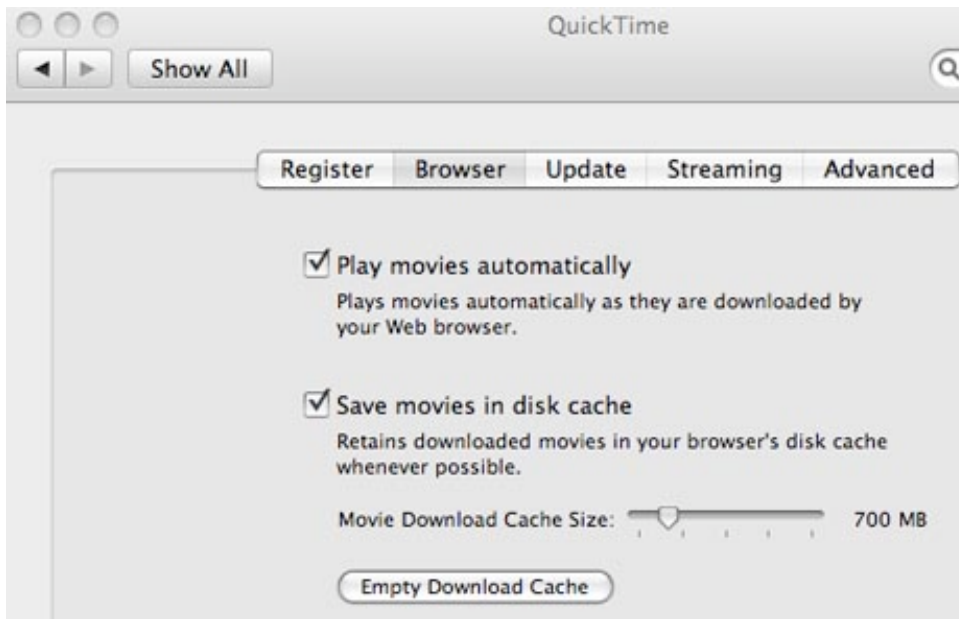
QuickTime

Show All

Register Browser Update Streaming Advanced

☑ Play movies automatically

Plays movies automatically as they are downloaded by your Web browser.

☑ Save movies in disk cache

Retains downloaded movies in your browser's disk cache whenever possible.

Movie Download Cache Size: 700 MB

Empty Download Cache